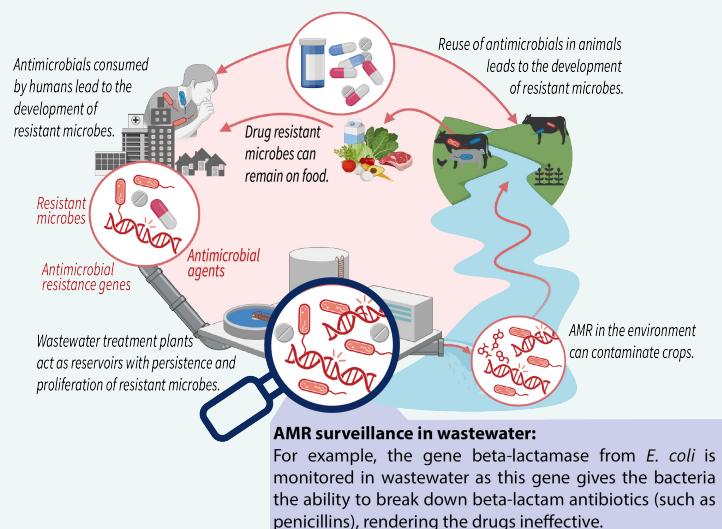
Antimicrobials consumed by humans lead to the development of resistant microbes.

Reuse of antimicrobials in animals leads to the development of resistant microbes.

Drug resistant microbes can remain on food.

Resistant microbes

Antimicrobial resistance genes

Antimicrobial agents

Wastewater treatment plants act as reservoirs with persistence and proliferation of resistant microbes.

AMR in the environment can contaminate crops.

**AMR surveillance in wastewater:**
For example, the gene beta-lactamase from *E. coli* is monitored in wastewater as this gene gives the bacteria the ability to break down beta-lactam antibiotics (such as penicillins), rendering the drugs ineffective.